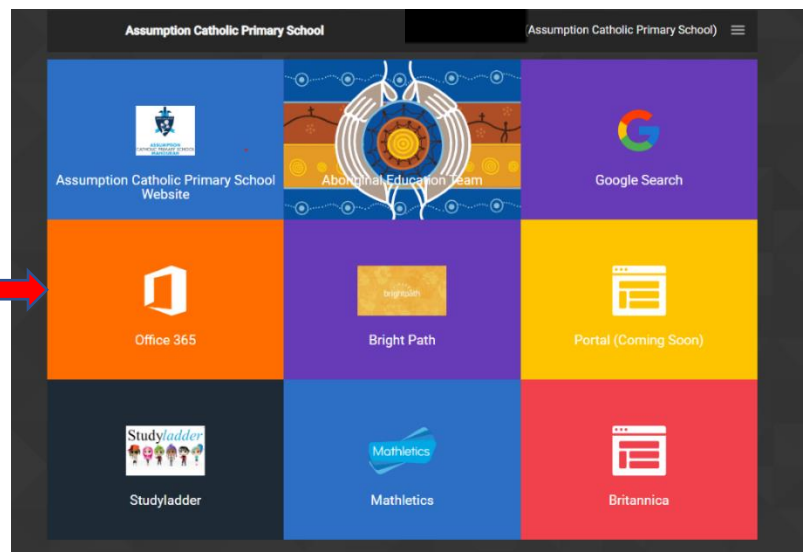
Assumption Catholic Primary School

(Assumption Catholic Primary School)

ASSUMPTION CATHOLIC PRIMARY SCHOOL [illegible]

Assumption Catholic Primary School Website

Aboriginal Education Team

Google Search

Office 365

brightpath

Bright Path

Portal (Coming Soon)

Studyladder

Studyladder

Mathletics

Mathletics

Britannica